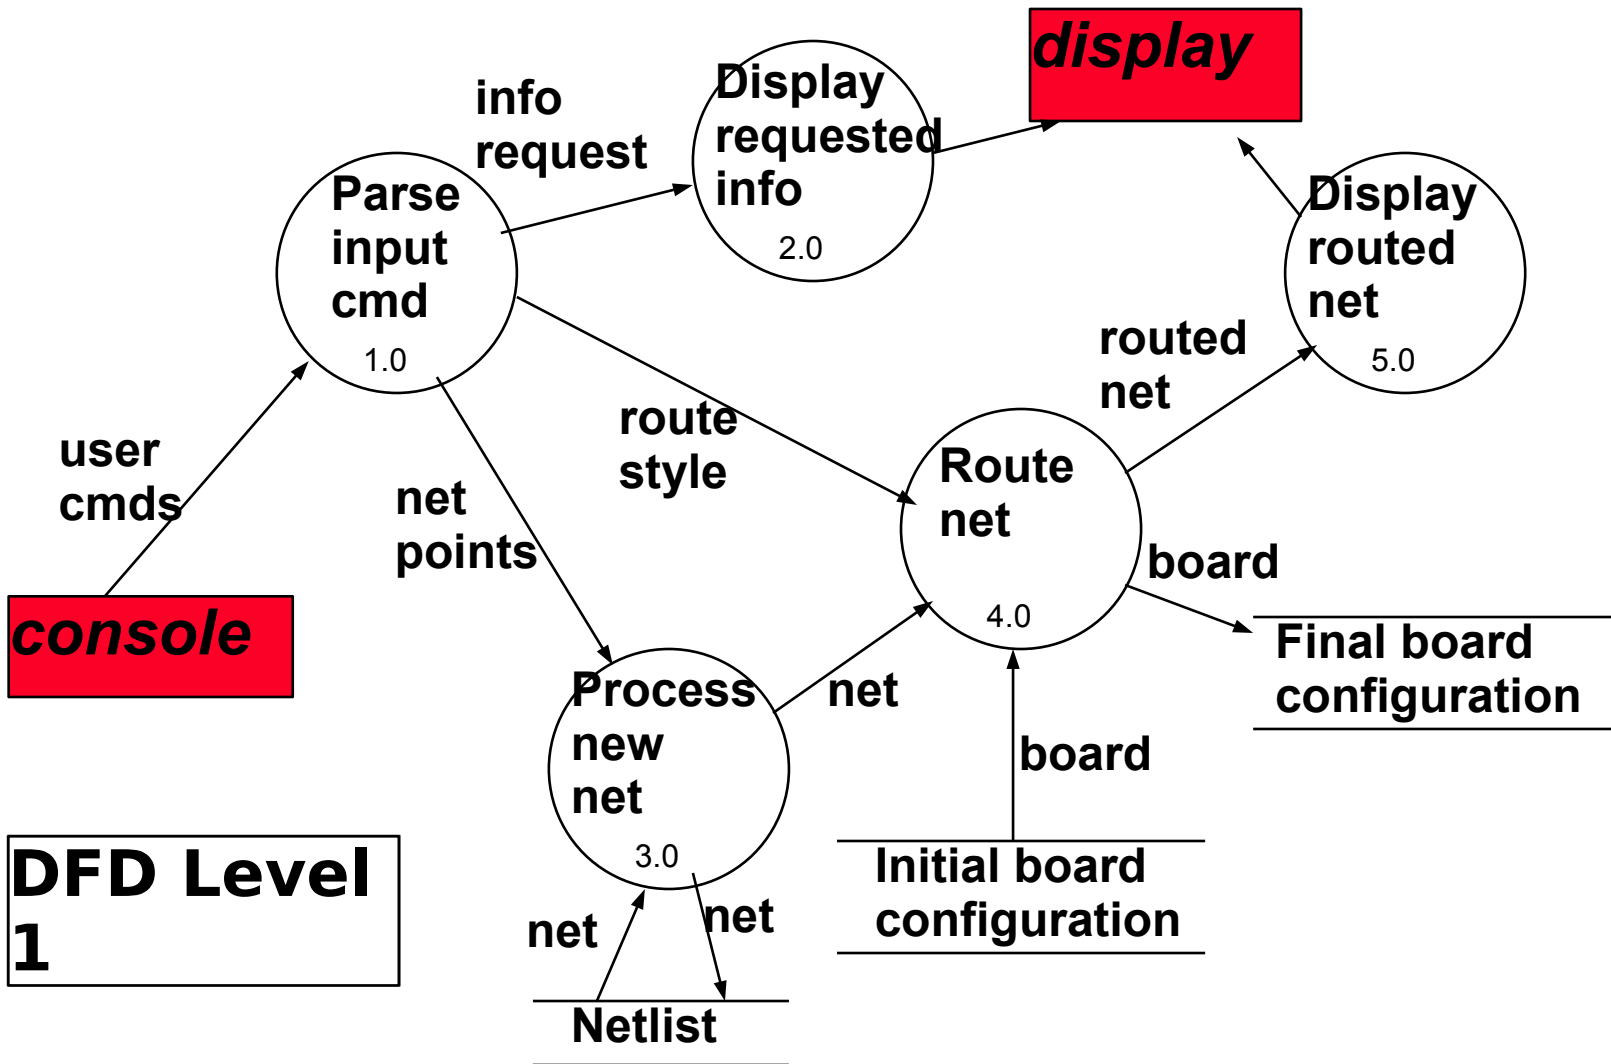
display

info request

Display requested info
2.0

Parse input cmd
1.0

Display routed net
5.0

routed net

user cmds

route style

net points

Route net
4.0

board

console

Process new net
3.0

net

Final board configuration

board

DFD Level 1

net

net

Initial board configuration

Netlist